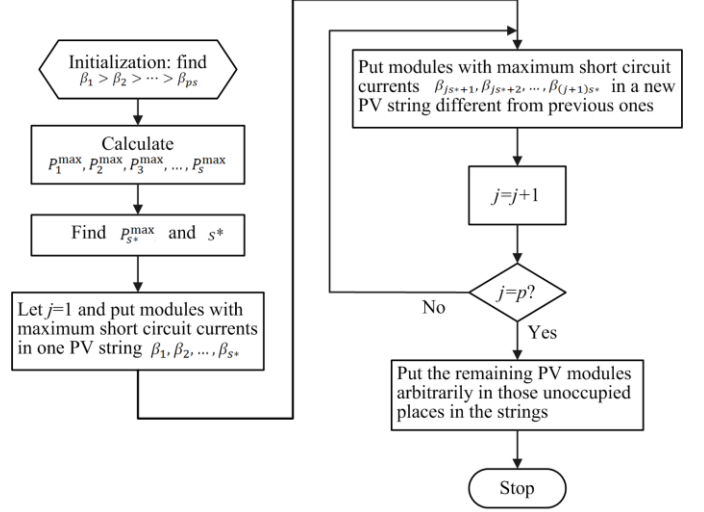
Initialization: find $\beta_1 > \beta_2 > \cdots > \beta_{ps}$

Calculate $P_1^{\max}, P_2^{\max}, P_3^{\max}, \ldots, P_s^{\max}$

Find $P_{s*}^{\max}$ and $s*$

Let $j$=1 and put modules with maximum short circuit currents in one PV string $\beta_1, \beta_2, \ldots, \beta_{s*}$

Put modules with maximum short circuit currents $\beta_{js*+1}, \beta_{js*+2}, \ldots, \beta_{(j+1)s*}$ in a new PV string different from previous ones

$j$=$j$+1

$j$=$p$?

No

Yes

Put the remaining PV modules arbitrarily in those unoccupied places in the strings

Stop